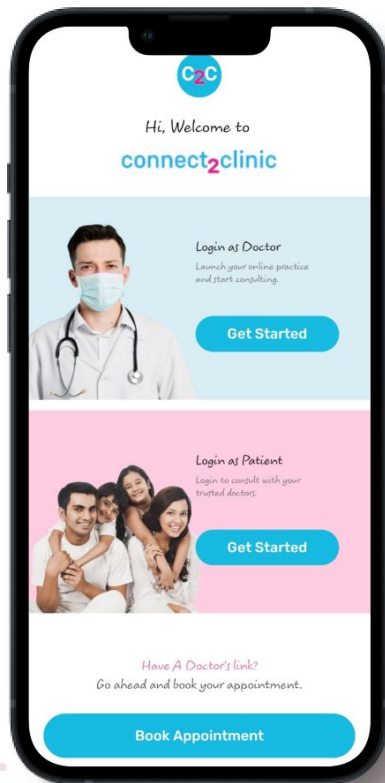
c2c

Hi, Welcome to

connect2clinic

Login as Doctor

Launch your online practice and start consulting.

Get Started

Login as Patient

Login to consult with your trusted doctors.

Get Started

Have A Doctor's link?

Go ahead and book your appointment.

Book Appointment